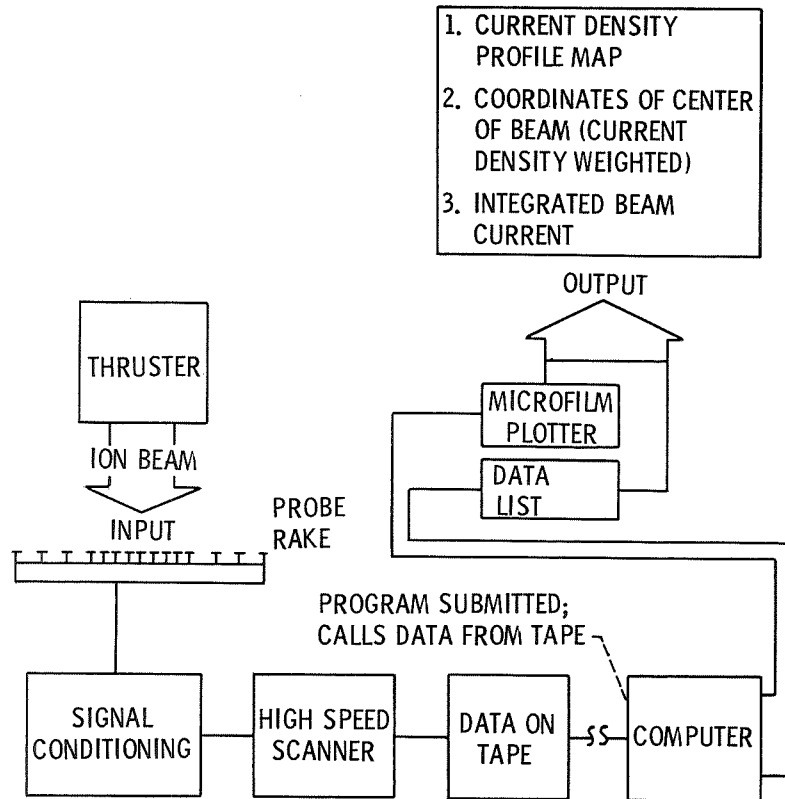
1. CURRENT DENSITY PROFILE MAP
2. COORDINATES OF CENTER OF BEAM (CURRENT DENSITY WEIGHTED)
3. INTEGRATED BEAM CURRENT

OUTPUT

THRUSTER

MICROFILM PLOTTER

ION BEAM

DATA LIST

INPUT

PROBE RAKE

PROGRAM SUBMITTED; CALLS DATA FROM TAPE

SIGNAL CONDITIONING

HIGH SPEED SCANNER

DATA ON TAPE

COMPUTER